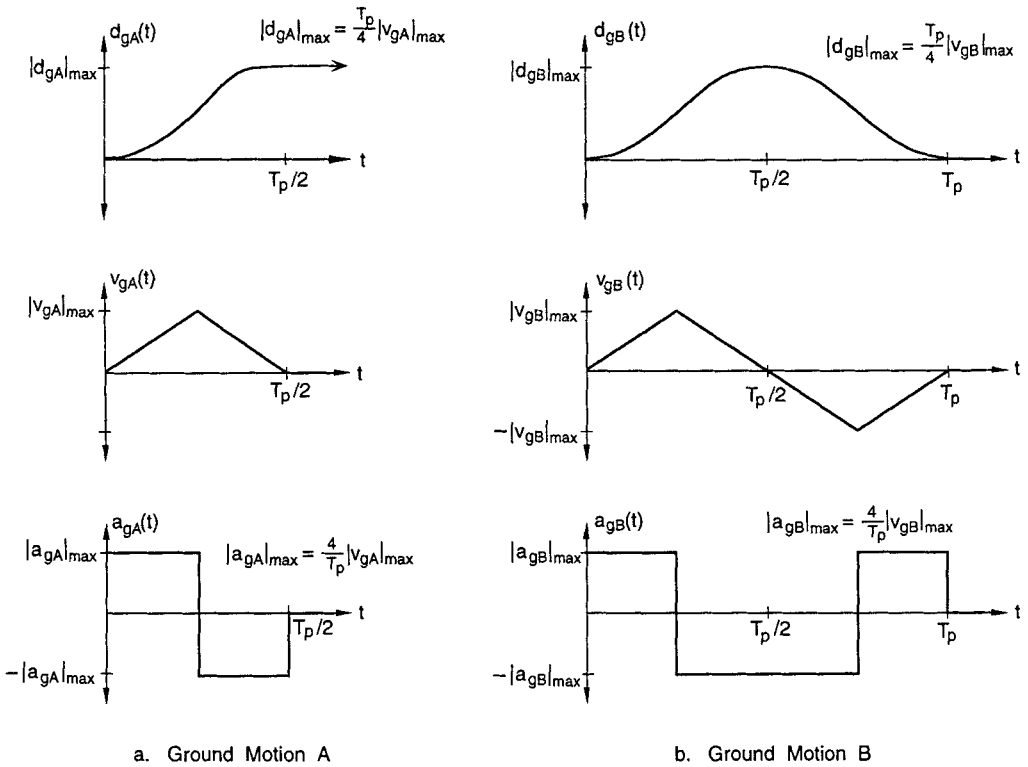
$d_{gA}(t)$

$|d_{gA}|_{max} = \frac{T_p}{4}|v_{gA}|_{max}$

$|d_{gA}|_{max}$

t

$T_p/2$

$v_{gA}(t)$

$|v_{gA}|_{max}$

t

$T_p/2$

$a_{gA}(t)$

$|a_{gA}|_{max} = \frac{4}{T_p}|v_{gA}|_{max}$

$|a_{gA}|_{max}$

t

$T_p/2$

$-|a_{gA}|_{max}$

a. Ground Motion A

$d_{gB}(t)$

$|d_{gB}|_{max} = \frac{T_p}{4}|v_{gB}|_{max}$

$|d_{gB}|_{max}$

t

$T_p/2$

$T_p$

$v_{gB}(t)$

$|v_{gB}|_{max}$

t

$T_p/2$

$T_p$

$-|v_{gB}|_{max}$

$a_{gB}(t)$

$|a_{gB}|_{max} = \frac{4}{T_p}|v_{gB}|_{max}$

$|a_{gB}|_{max}$

t

$T_p/2$

$T_p$

$-|a_{gB}|_{max}$

b. Ground Motion B